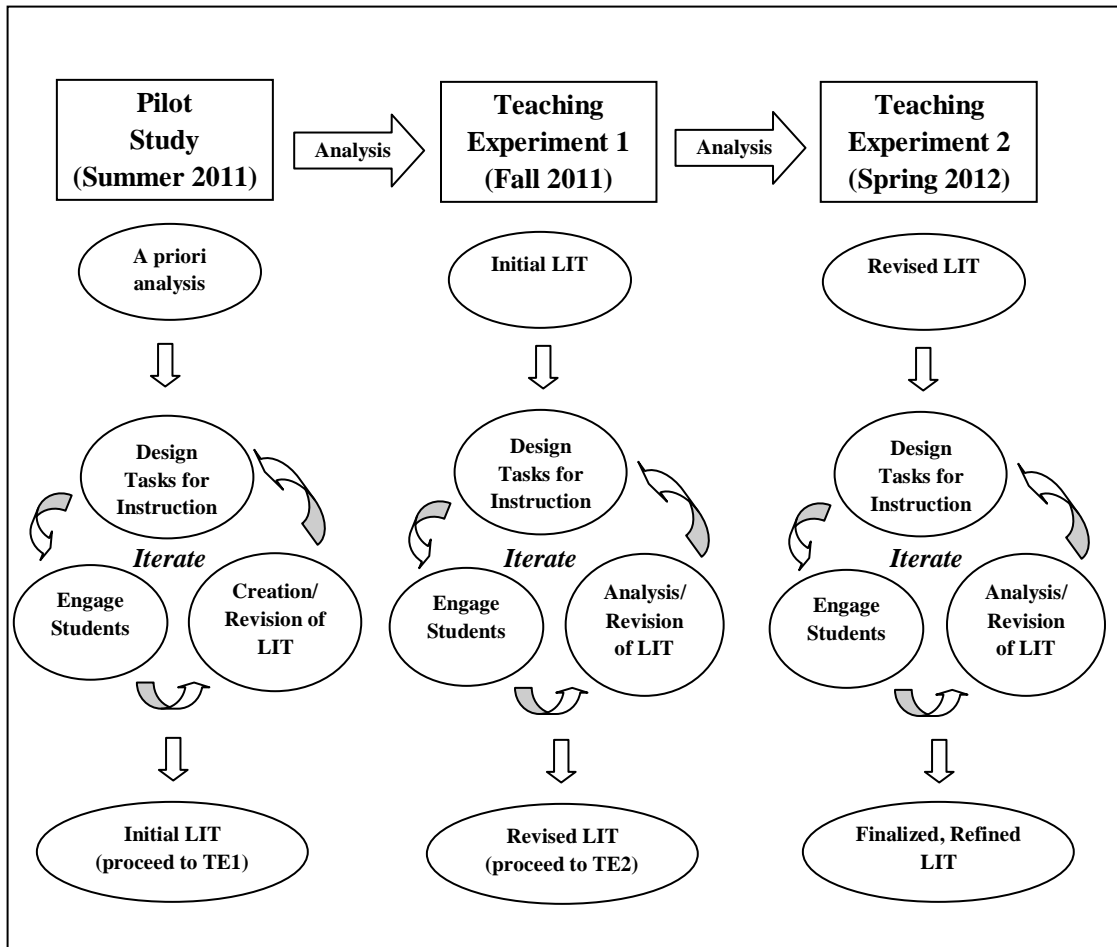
Pilot Study (Summer 2011)

Analysis

Teaching Experiment 1 (Fall 2011)

Analysis

Teaching Experiment 2 (Spring 2012)

A priori analysis

Design Tasks for Instruction

Iterate

Engage Students

Creation/ Revision of LIT

Initial LIT (proceed to TE1)

Initial LIT

Design Tasks for Instruction

Iterate

Engage Students

Analysis/ Revision of LIT

Revised LIT (proceed to TE2)

Revised LIT

Design Tasks for Instruction

Iterate

Engage Students

Analysis/ Revision of LIT

Finalized, Refined LIT